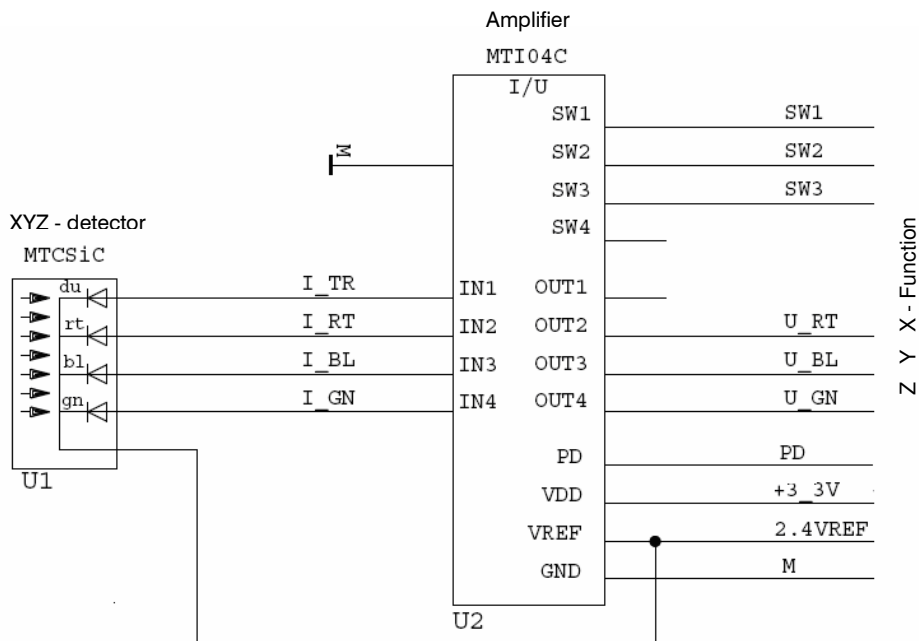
Amplifier
MTI04C
I/U
SW1
SW2
SW3
SW4
M
XYZ - detector
MTCSiC
du
rt
bl
gn
U1
I_TR
I_RT
I_BL
I_GN
IN1
IN2
IN3
IN4
OUT1
OUT2
OUT3
OUT4
PD
VDD
VREF
GND
U2
SW1
SW2
SW3
U_RT
U_BL
U_GN
PD
+3_3V
2.4VREF
M
Z Y X - Function